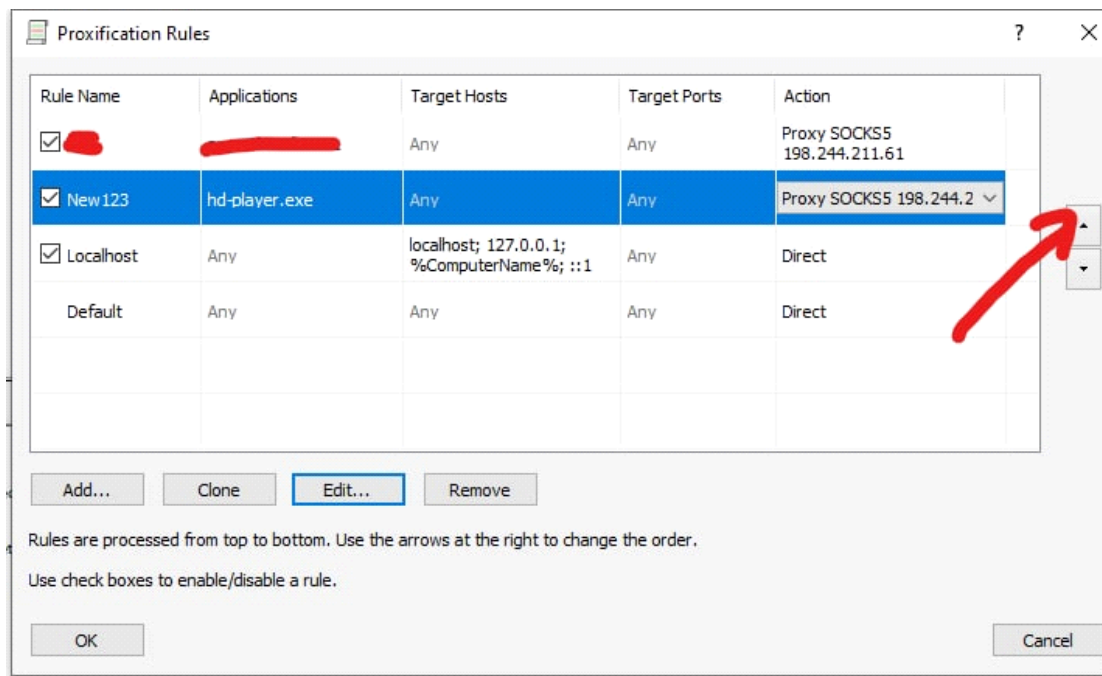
Proxification Rules

?

| Rule Name | Applications | Target Hosts | Target Ports | Action |
|---|---|---|---|---|
| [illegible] | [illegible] | Any | Any | Proxy SOCKS5 198.244.211.61 |
| New123 | hd-player.exe | Any | Any | Proxy SOCKS5 198.244.2 |
| Localhost | Any | localhost; 127.0.0.1; %ComputerName%; ::1 | Any | Direct |
| Default | Any | Any | Any | Direct |

Add... Clone Edit... Remove

Rules are processed from top to bottom. Use the arrows at the right to change the order.

Use check boxes to enable/disable a rule.

OK

Cancel